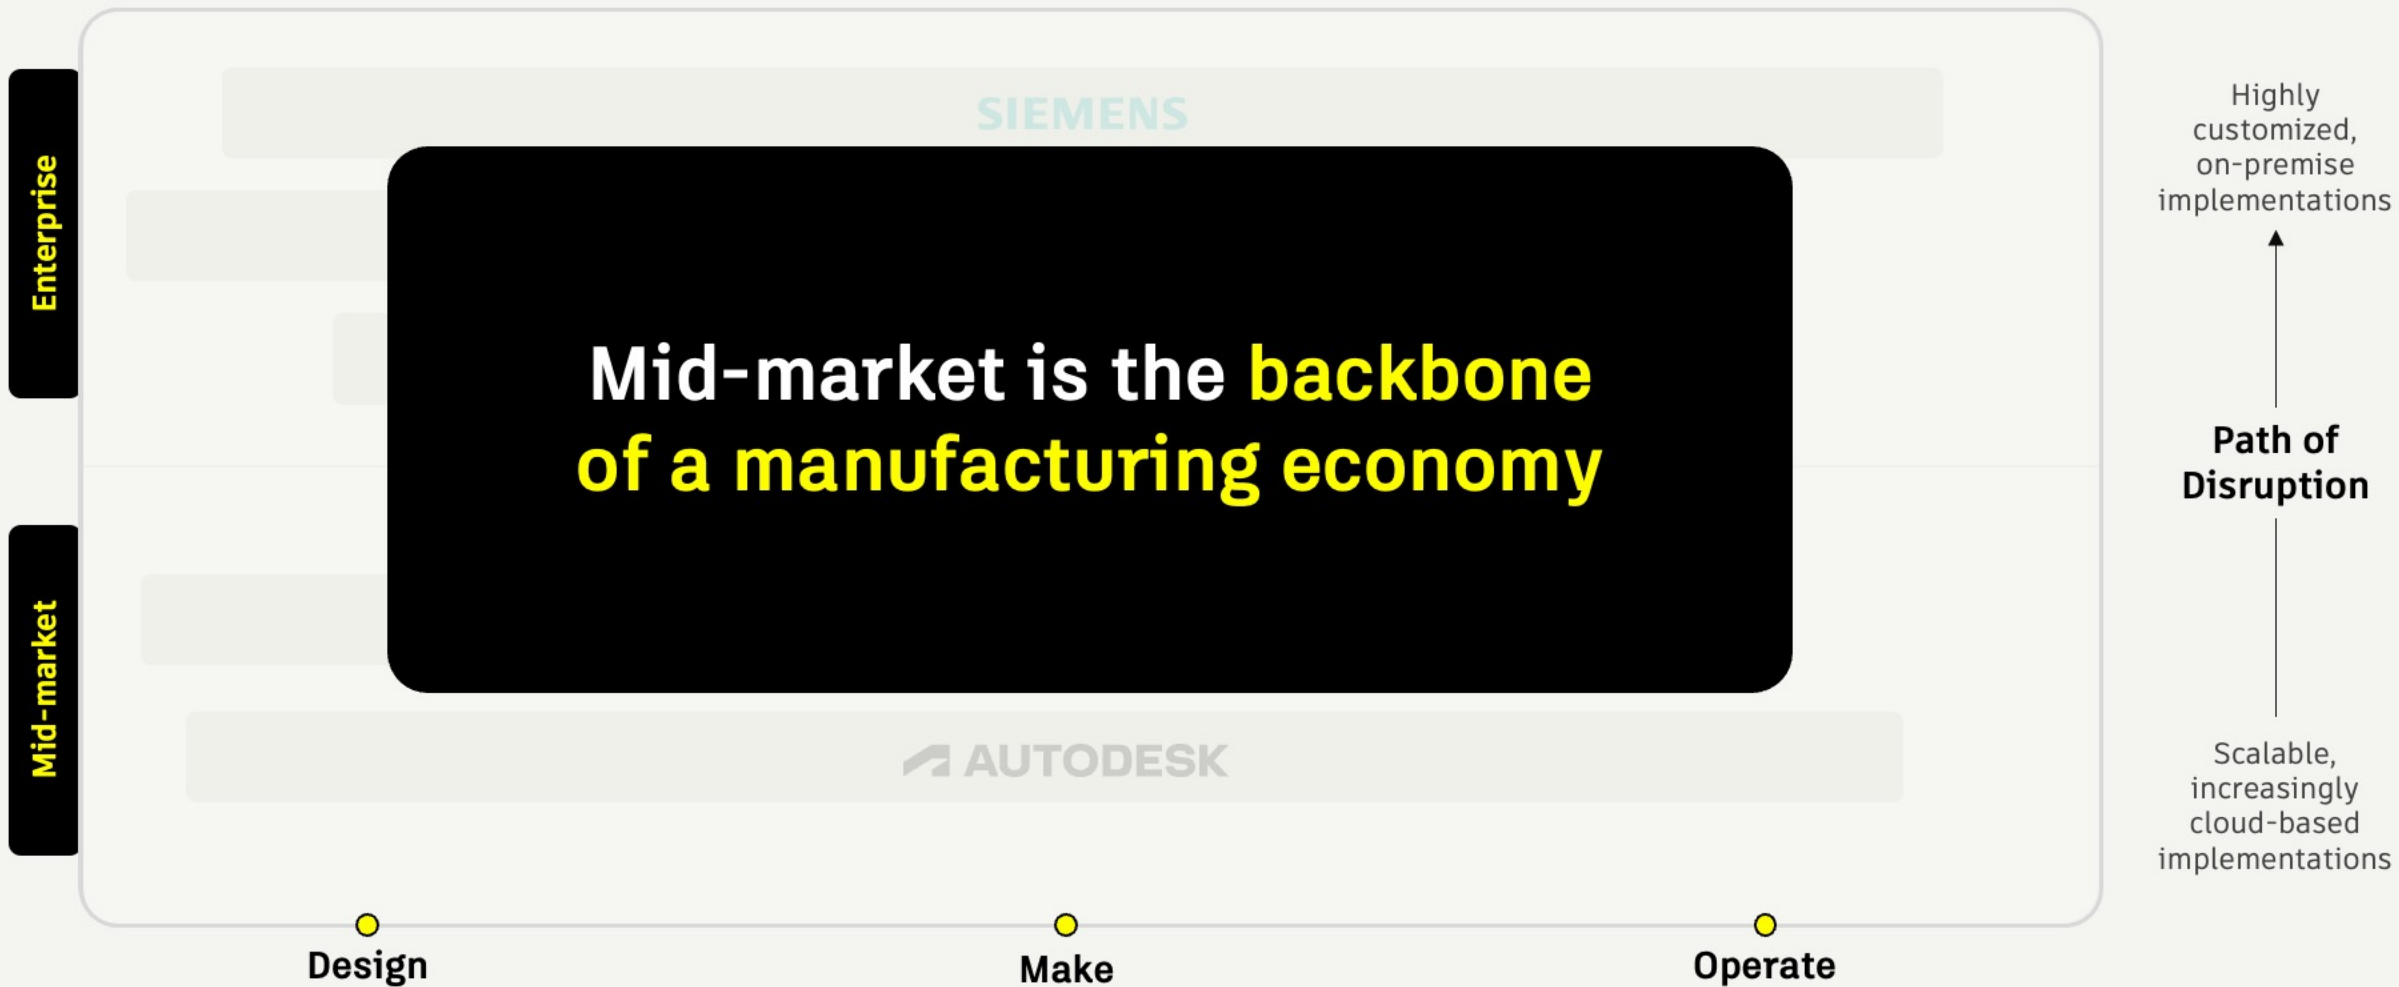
Enterprise

Mid-market

SIEMENS

Mid-market is the backbone of a manufacturing economy

AUTODESK

Design

Make

Operate

Highly customized, on-premise implementations

Path of Disruption

Scalable, increasingly cloud-based implementations